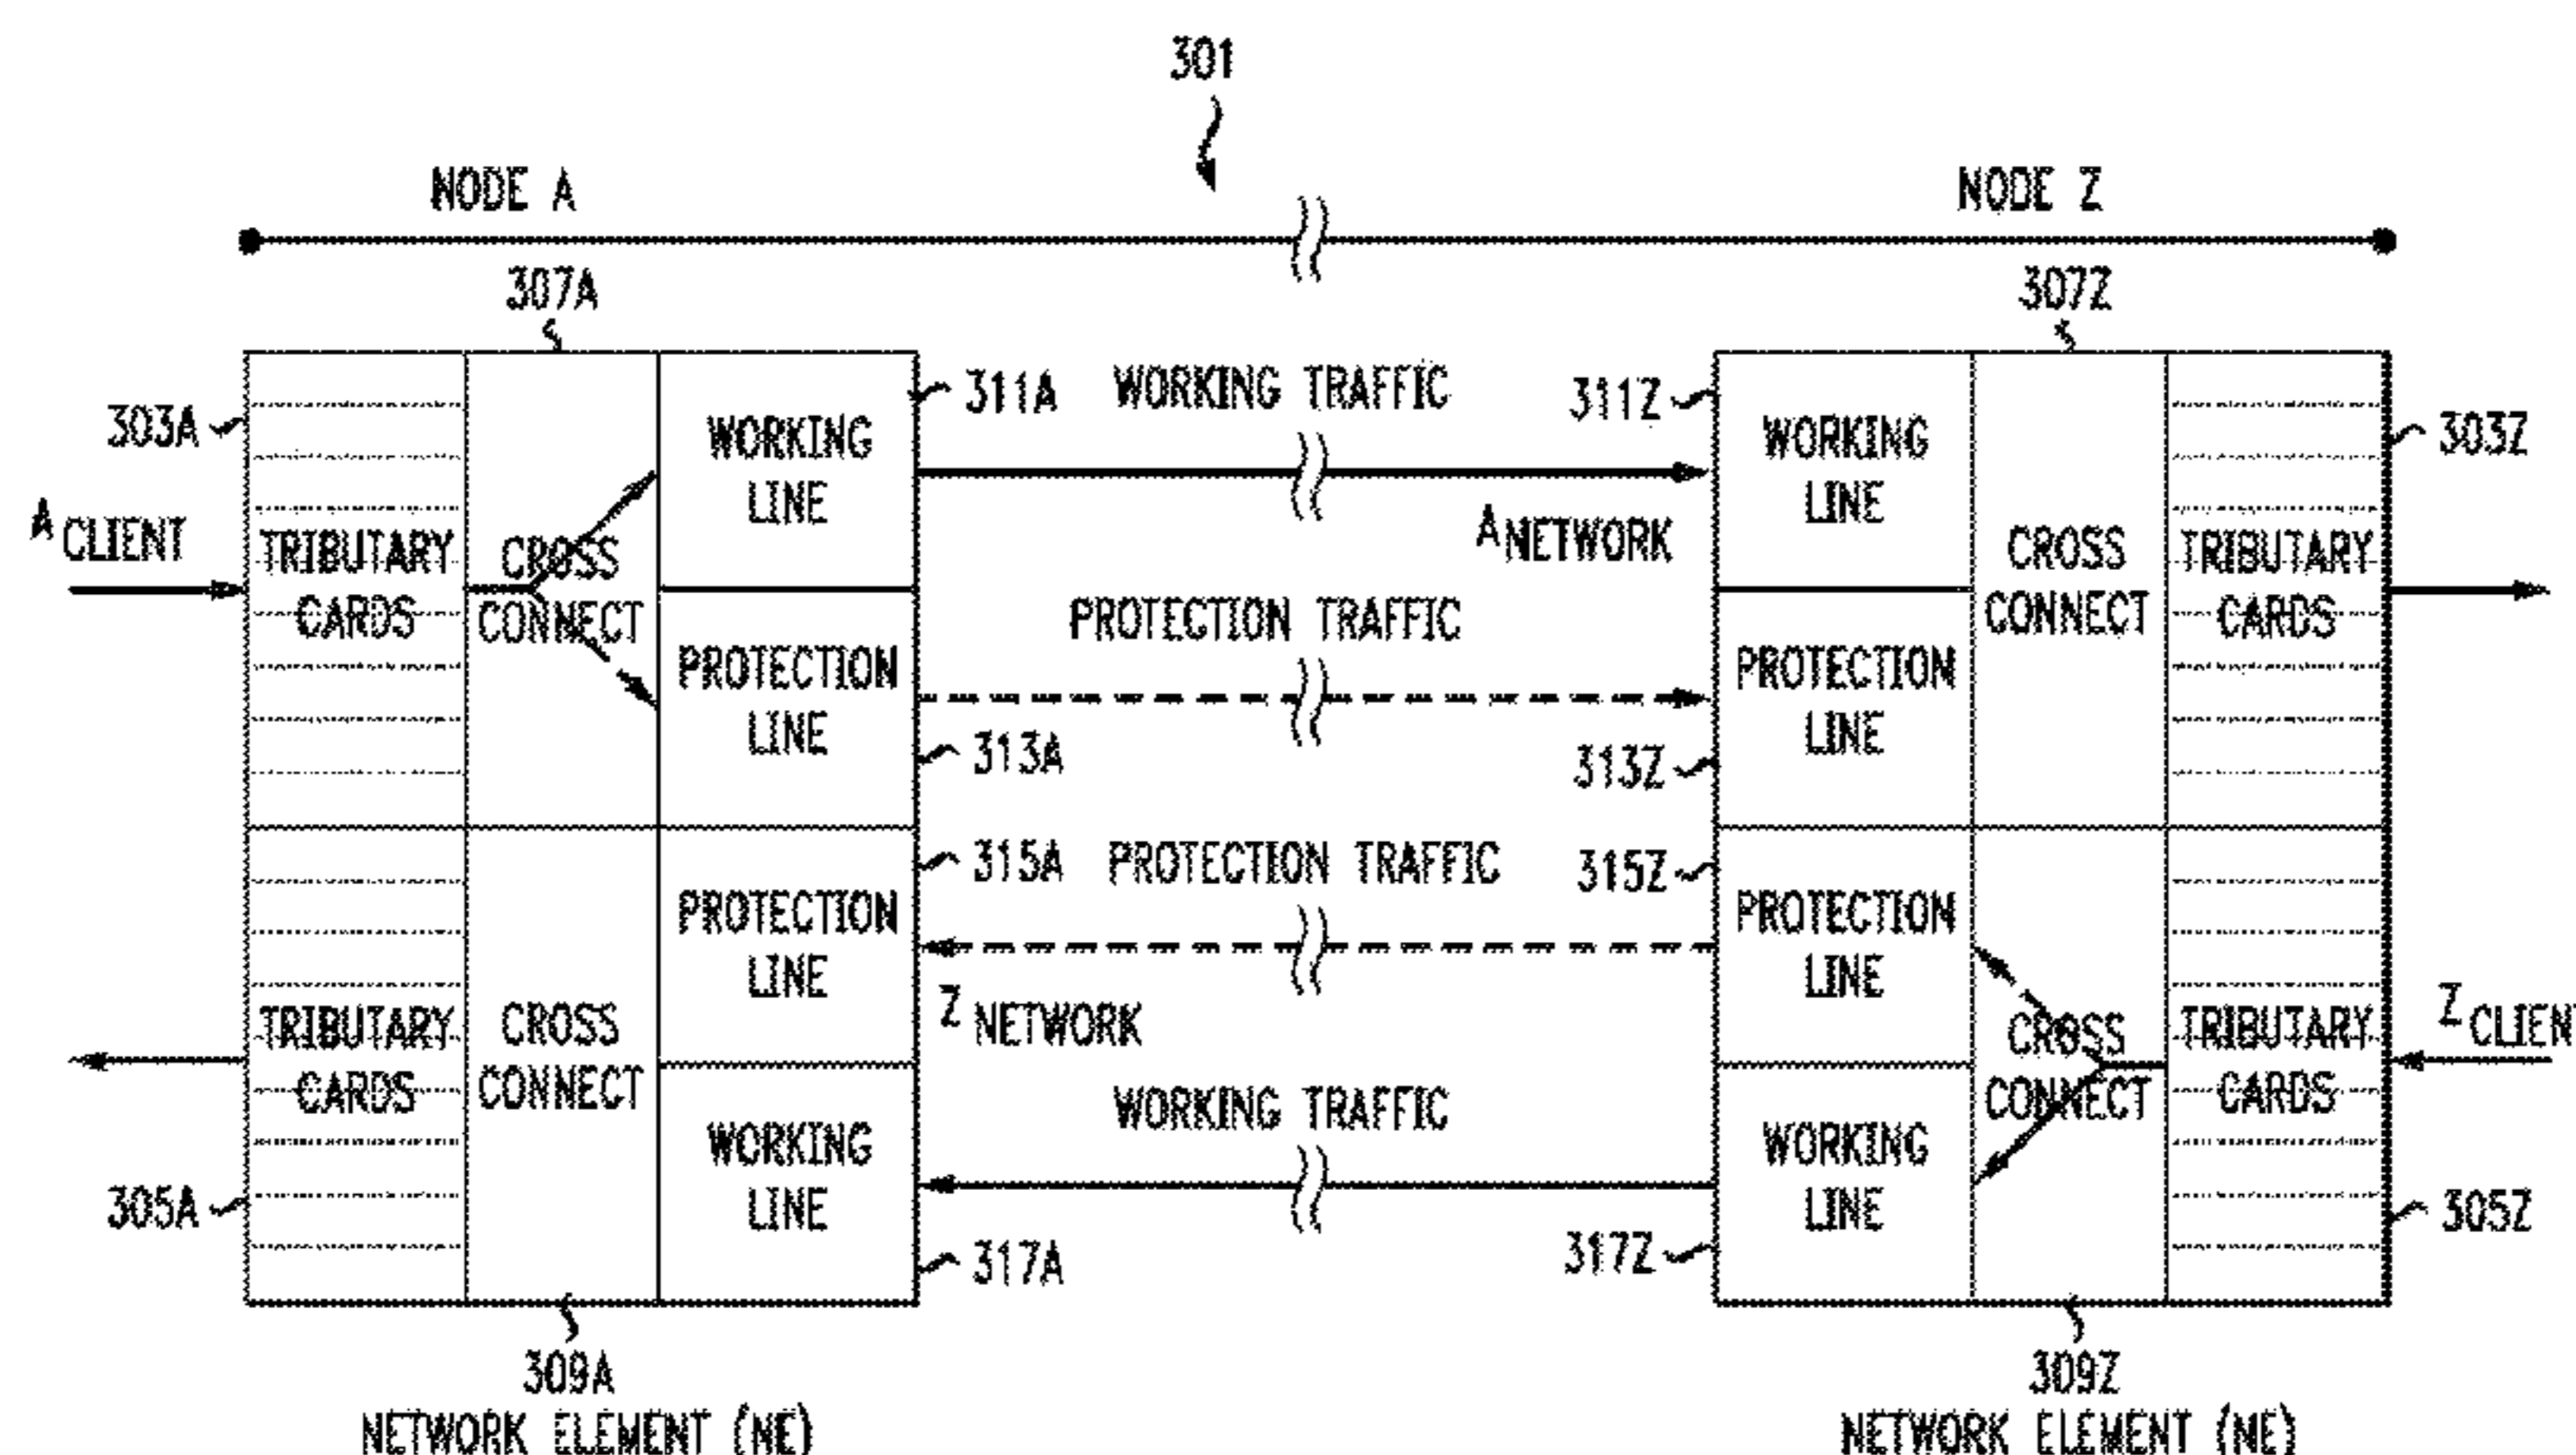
301

NODE A

NODE Z

307A

307Z

303A

$^{A}$CLIENT

TRIBUTARY CARDS

CROSS CONNECT

WORKING LINE

PROTECTION LINE

311A WORKING TRAFFIC 311Z

$^{A}$NETWORK

PROTECTION TRAFFIC

313A

313Z

WORKING LINE

PROTECTION LINE

CROSS CONNECT

TRIBUTARY CARDS

303Z

315A PROTECTION TRAFFIC 315Z

PROTECTION LINE

$^{Z}$ NETWORK

TRIBUTARY CARDS

CROSS CONNECT

WORKING LINE

WORKING TRAFFIC

305A

317A

317Z

PROTECTION LINE

WORKING LINE

CROSS CONNECT

TRIBUTARY CARDS

$^{Z}$CLIEN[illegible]

305Z

309A
NETWORK ELEMENT (NE)

309Z
NETWORK ELEMENT (NE)